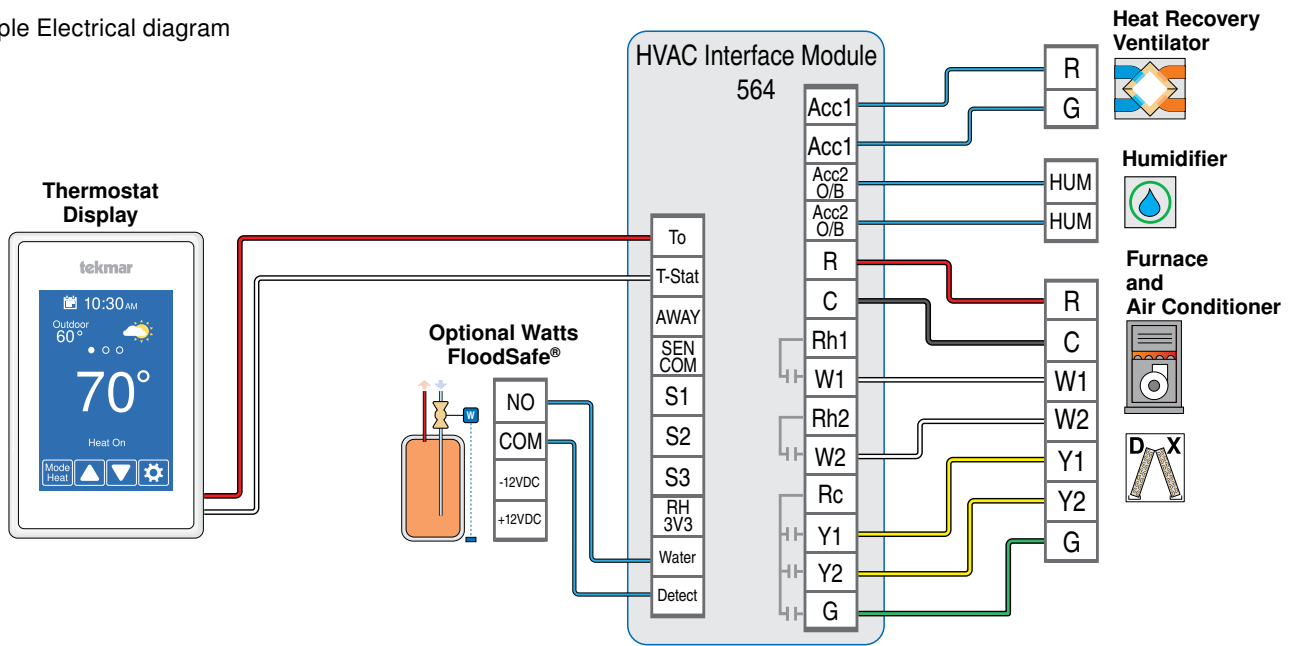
ple Electrical diagram

HVAC Interface Module
564

Heat Recovery Ventilator

Humidifier

Furnace and Air Conditioner

Thermostat Display

tekmar
10:30AM
Outdoor
60°
70°
Heat On
Mode Heat

Optional Watts FloodSafe®

W

NO
COM
-12VDC
+12VDC

To
T-Stat
AWAY
SEN COM
S1
S2
S3
RH 3V3
Water
Detect

Acc1
Acc1
Acc2 O/B
Acc2 O/B
R
C
Rh1
W1
Rh2
W2
Rc
Y1
Y2
G

R
G

HUM
HUM

R
C
W1
W2
Y1
Y2
G

D
X